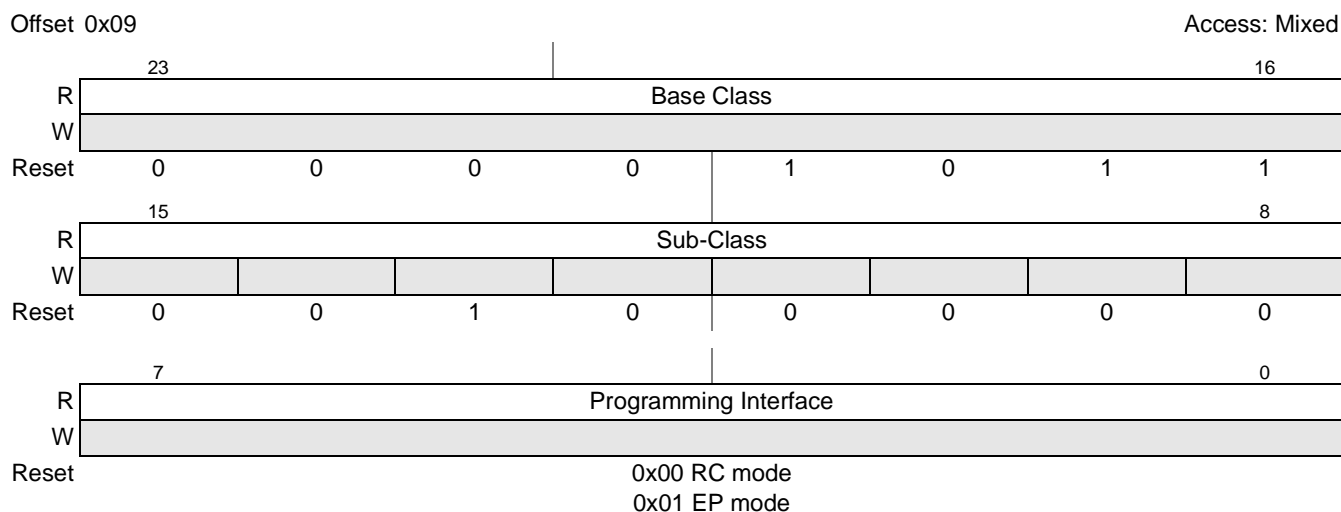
Offset 0x09

Access: Mixed

| | 23 | | | | | | | 16 |
|---|---|---|---|---|---|---|---|---|
| R | Base Class | | | | | | | |
| W | | | | | | | | |
| Reset | 0 | 0 | 0 | 0 | 1 | 0 | 1 | 1 |

| | 15 | | | | | | | 8 |
|---|---|---|---|---|---|---|---|---|
| R | Sub-Class | | | | | | | |
| W | | | | | | | | |
| Reset | 0 | 0 | 1 | 0 | 0 | 0 | 0 | 0 |

| | 7 | | | | | | | 0 |
|---|---|---|---|---|---|---|---|---|
| R | Programming Interface | | | | | | | |
| W | | | | | | | | |
| Reset | 0x00 RC mode 0x01 EP mode | | | | | | | |